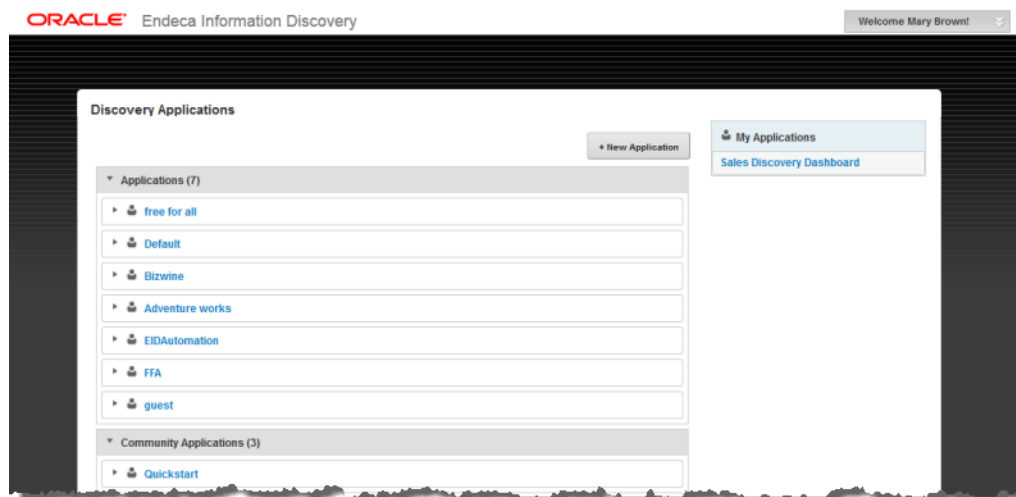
ORACLE Endeca Information Discovery

Welcome Mary Brown!

Discovery Applications

+ New Application

Applications (7)

free for all

Default

Bizwine

Adventure works

EIDAutomation

FFA

guest

Community Applications (3)

Quickstart

My Applications

Sales Discovery Dashboard